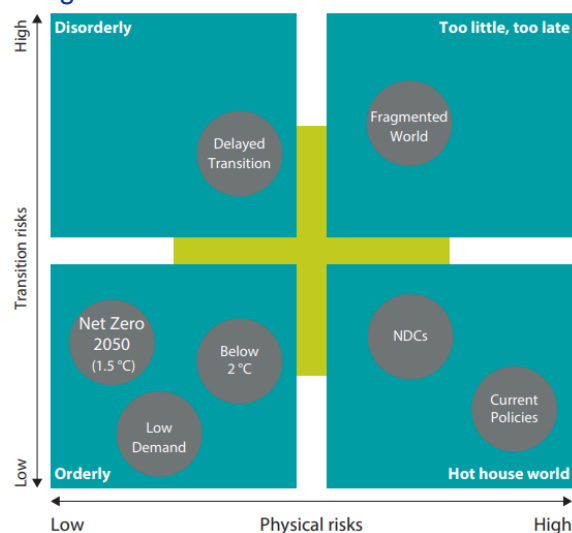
High

Disorderly

Too little, too late

Delayed Transition

Fragmented World

Transition risks

Net Zero 2050 (1.5 °C)

Below 2 °C

NDCs

Low Demand

Current Policies

Low

Orderly

Hot house world

Low

Physical risks

High